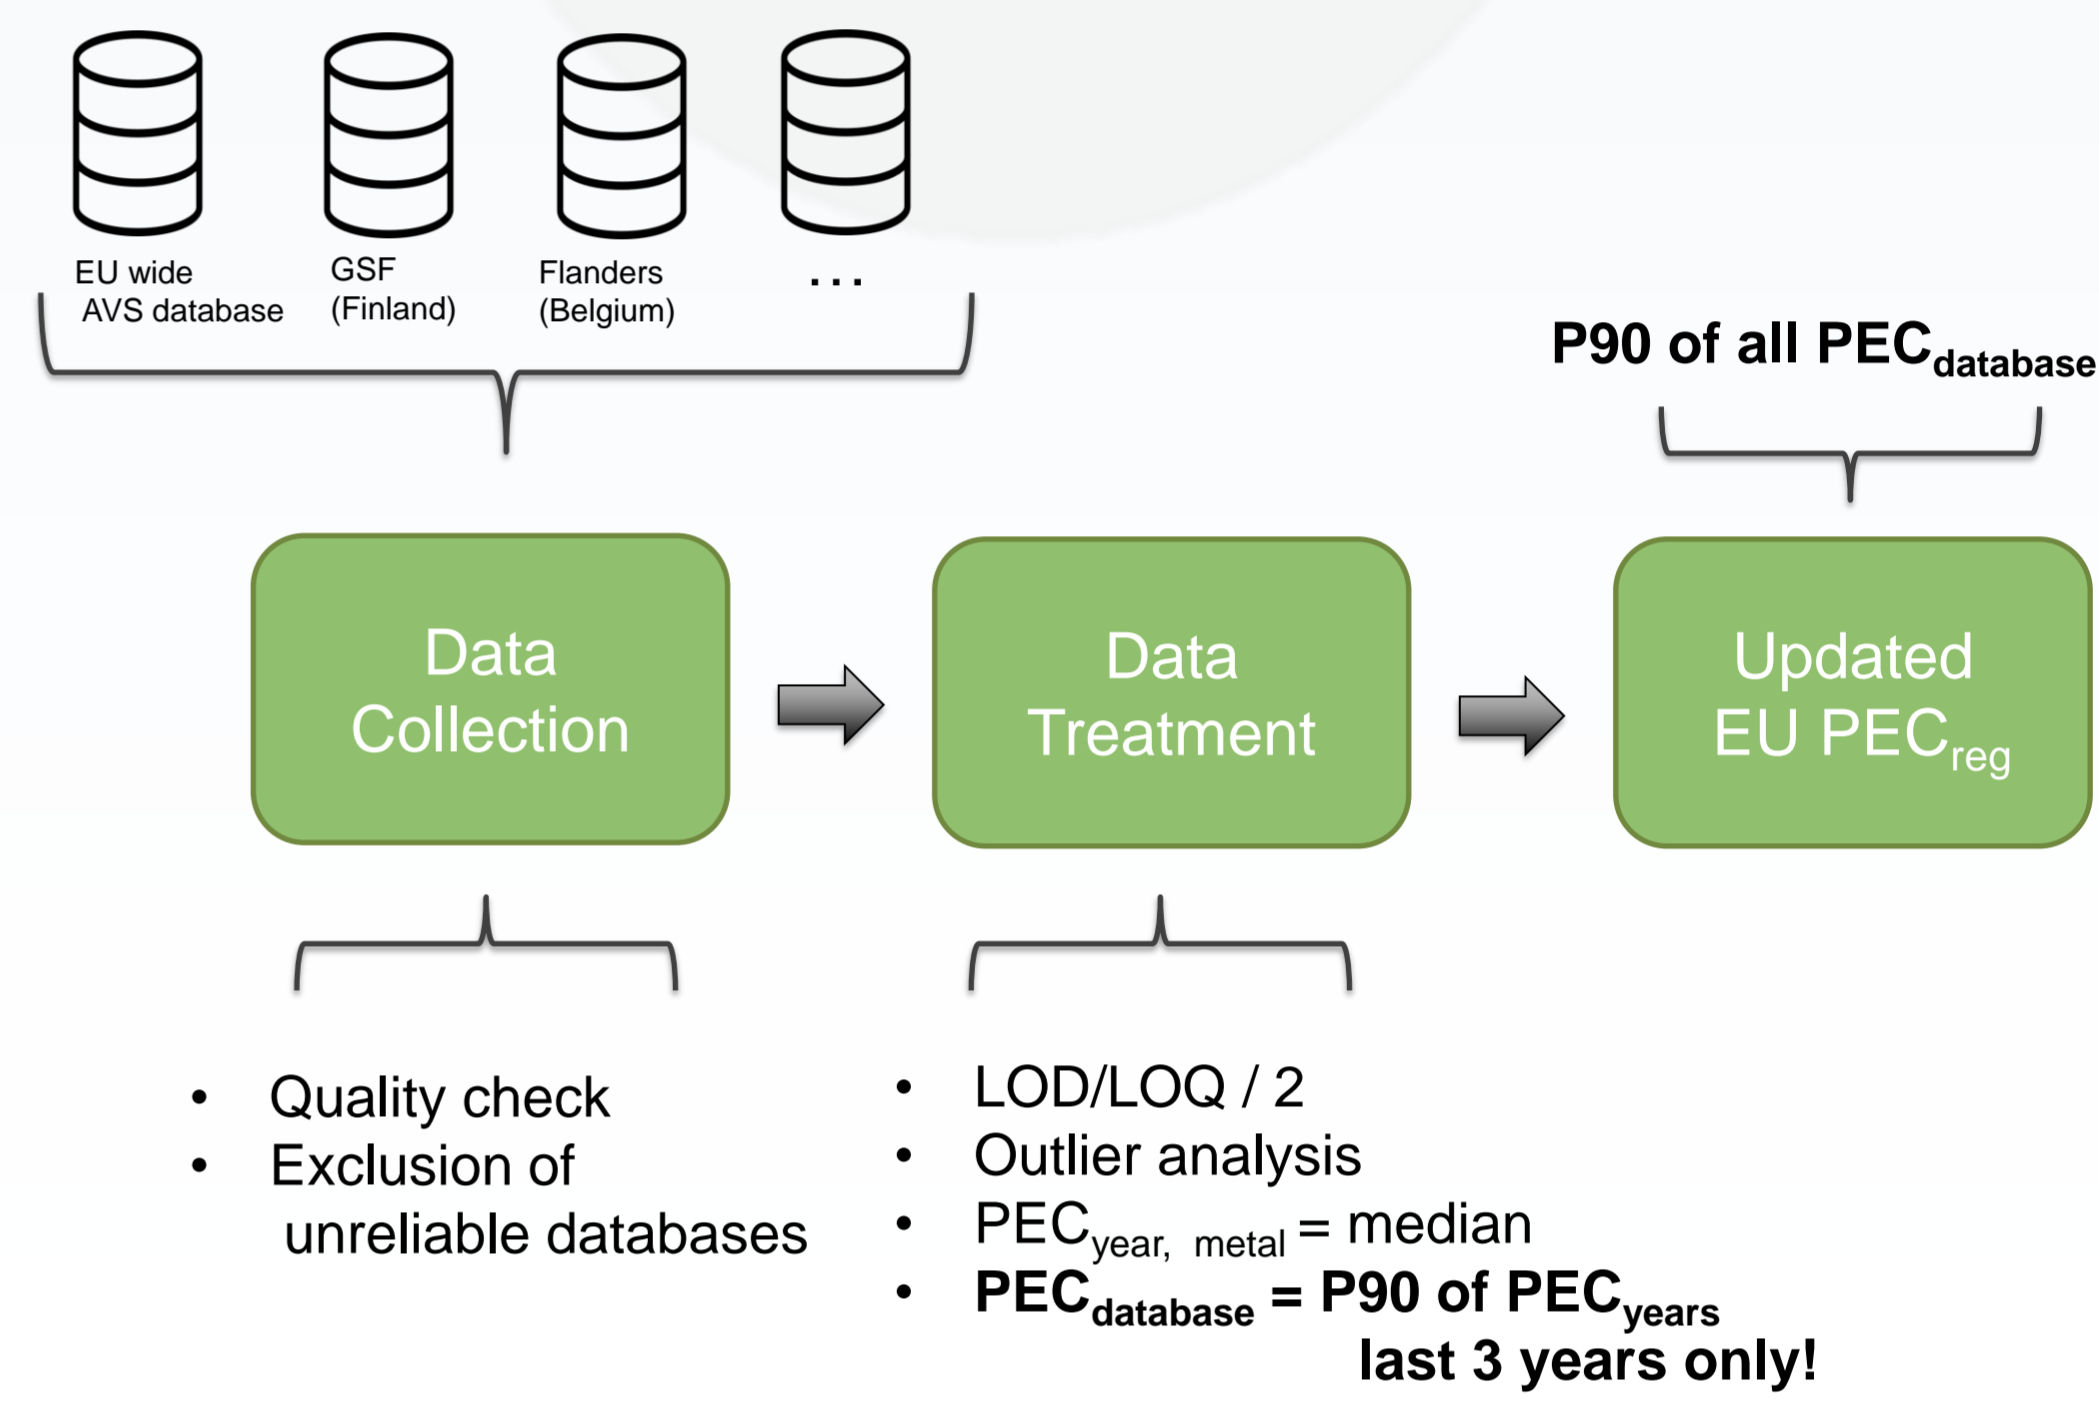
EU wide AVS database

GSF (Finland)

Flanders (Belgium)

...

P90 of all $PEC_{database}$

Data Collection

Data Treatment

Updated EU $PEC_{reg}$

• Quality check
• Exclusion of unreliable databases

• LOD/LOQ / 2
• Outlier analysis
• $PEC_{year,\ metal}$ = median
• $PEC_{database}$ = P90 of $PEC_{years}$
last 3 years only!